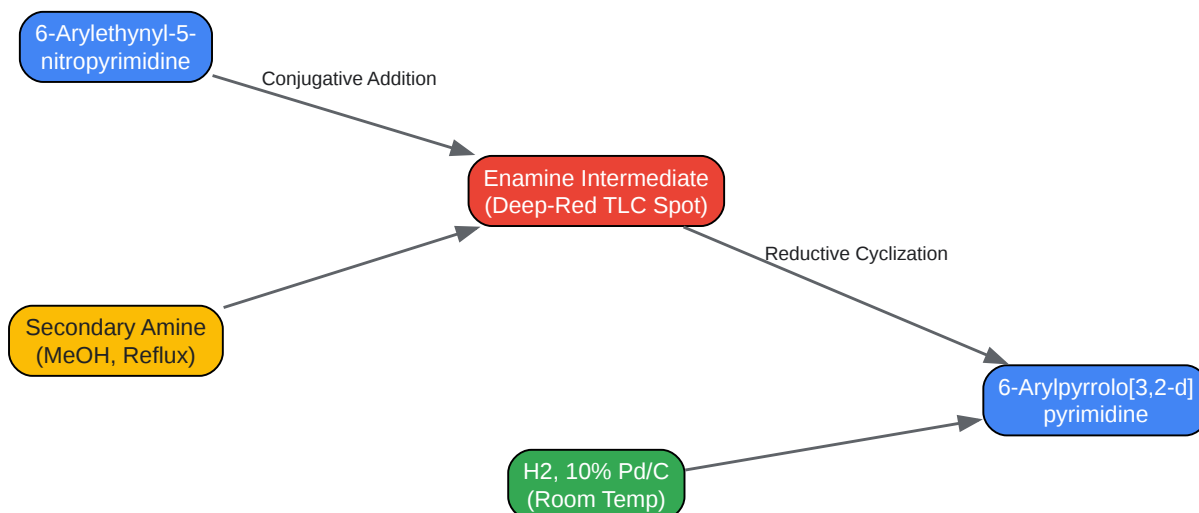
6-Arylethynyl-5-nitropyrimidine

Conjugative Addition

Enamine Intermediate
(Deep-Red TLC Spot)

Secondary Amine
(MeOH, Reflux)

Reductive Cyclization

6-Arylpyrrolo[3,2-d]
pyrimidine

H2, 10% Pd/C
(Room Temp)